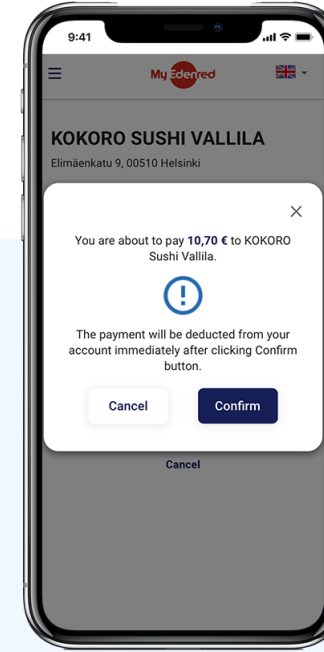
9:41

My Edenred

KOKORO SUSHI VALLILA

Elimäenkatu 9, 00510 Helsinki

×

You are about to pay 10,70 € to KOKORO Sushi Vallila.

!

The payment will be deducted from your account immediately after clicking Confirm button.

Cancel

Confirm

Cancel